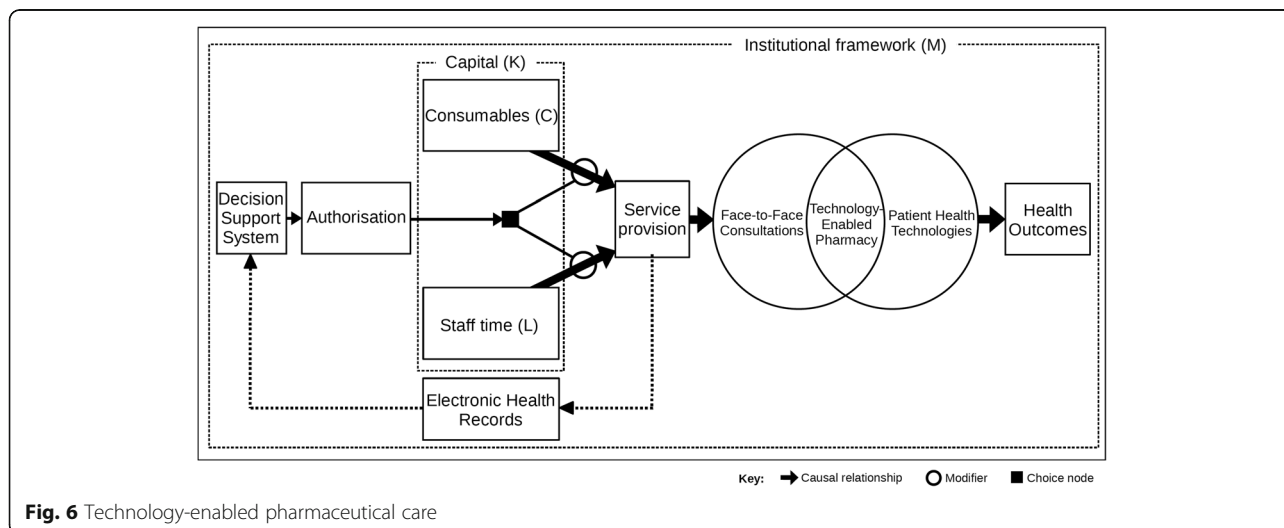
Institutional framework (M)

Capital (K)

Consumables (C)

Decision Support System

Authorisation

Service provision

Face-to-Face Consultations

Technology-Enabled Pharmacy

Patient Health Technologies

Health Outcomes

Staff time (L)

Electronic Health Records

Key: Causal relationship Modifier Choice node

Fig. 6 Technology-enabled pharmaceutical care